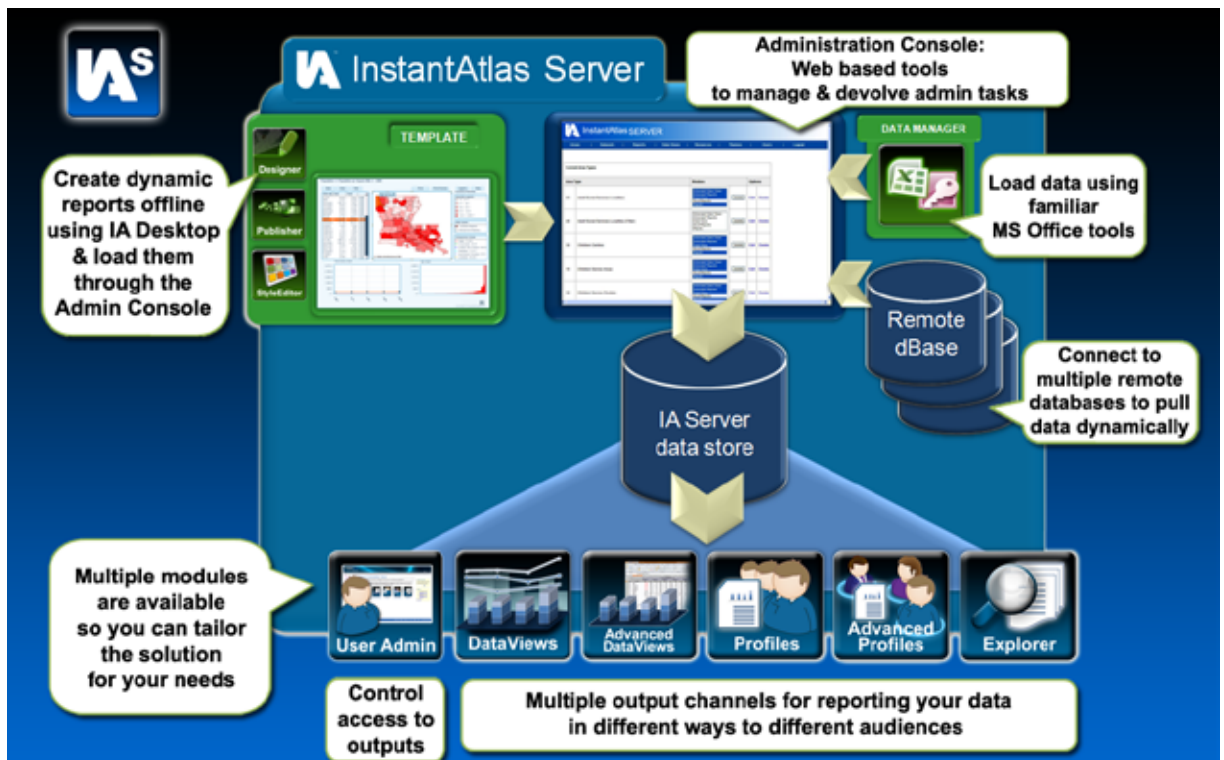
IAS

InstantAtlas Server

Administration Console:
Web based tools
to manage & devolve admin tasks

TEMPLATE

Designer

Publisher

StyleEditor

InstantAtlas SERVER

DATA MANAGER

Create dynamic reports offline using IA Desktop & load them through the Admin Console

Load data using familiar MS Office tools

Remote dBase

Connect to multiple remote databases to pull data dynamically

IA Server data store

Multiple modules are available so you can tailor the solution for your needs

User Admin

DataViews

Advanced DataViews

Profiles

Advanced Profiles

Explorer

Control access to outputs

Multiple output channels for reporting your data in different ways to different audiences